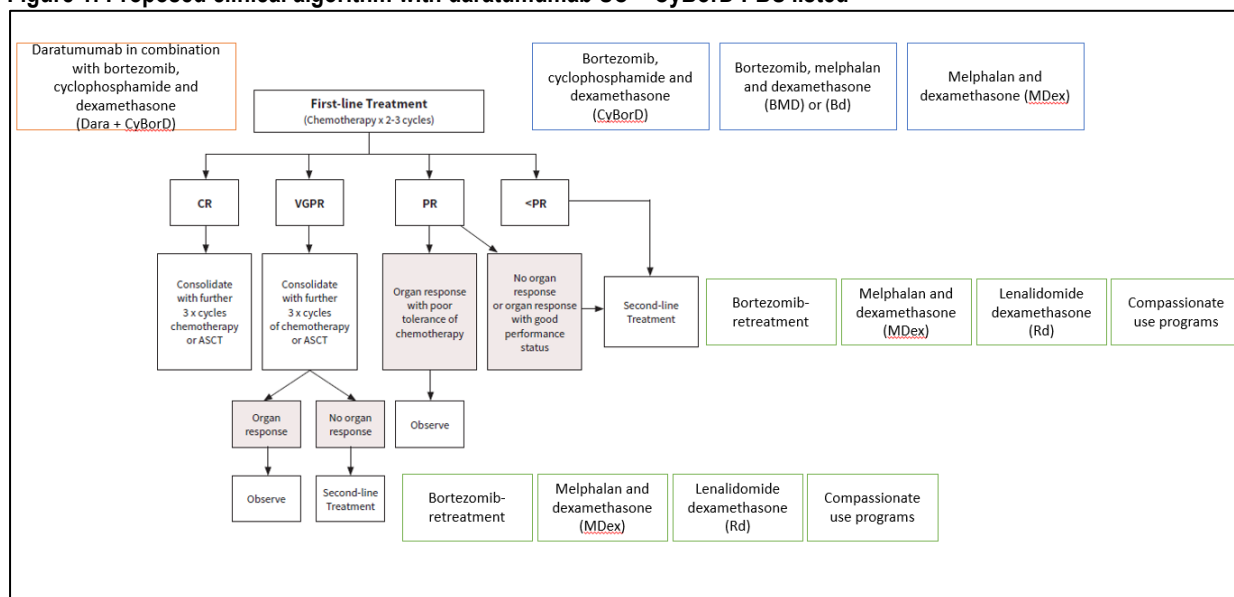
Figure 1: Proposed clinical algorithm with daratumumab SC + CyBorD PBS listed

Daratumumab in combination with bortezomib, cyclophosphamide and dexamethasone (Dara + CyBorD)

Bortezomib, cyclophosphamide and dexamethasone (CyBorD)

Bortezomib, melphalan and dexamethasone (BMD) or (Bd)

Melphalan and dexamethasone (MDex)

First-line Treatment
(Chemotherapy x 2-3 cycles)

CR

VGPR

PR

<PR

Consolidate with further 3 x cycles chemotherapy or ASCT

Consolidate with further 3 x cycles of chemotherapy or ASCT

Organ response with poor tolerance of chemotherapy

No organ response or organ response with good performance status

Second-line Treatment

Bortezomib-retreatment

Melphalan and dexamethasone (MDex)

Lenalidomide dexamethasone (Rd)

Compassionate use programs

Organ response

No organ response

Observe

Observe

Second-line Treatment

Bortezomib-retreatment

Melphalan and dexamethasone (MDex)

Lenalidomide dexamethasone (Rd)

Compassionate use programs